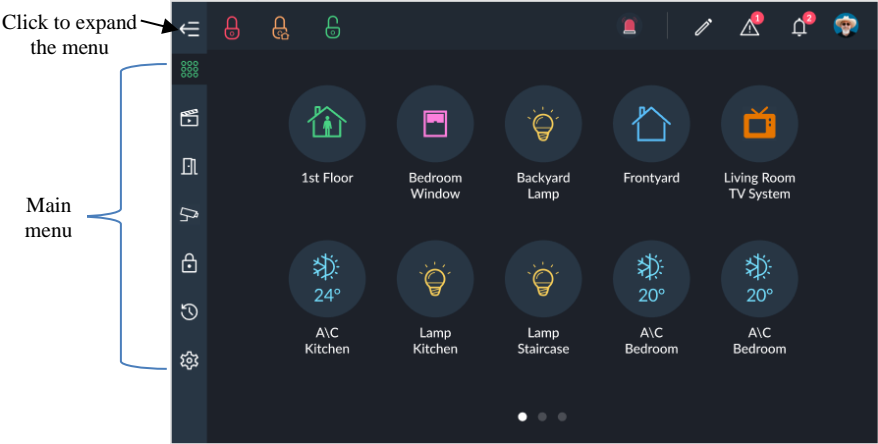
Click to expand the menu

Main menu

1

2

1st Floor

Bedroom Window

Backyard Lamp

Frontyard

Living Room TV System

24°

20°

20°

A\C Kitchen

Lamp Kitchen

Lamp Staircase

A\C Bedroom

A\C Bedroom